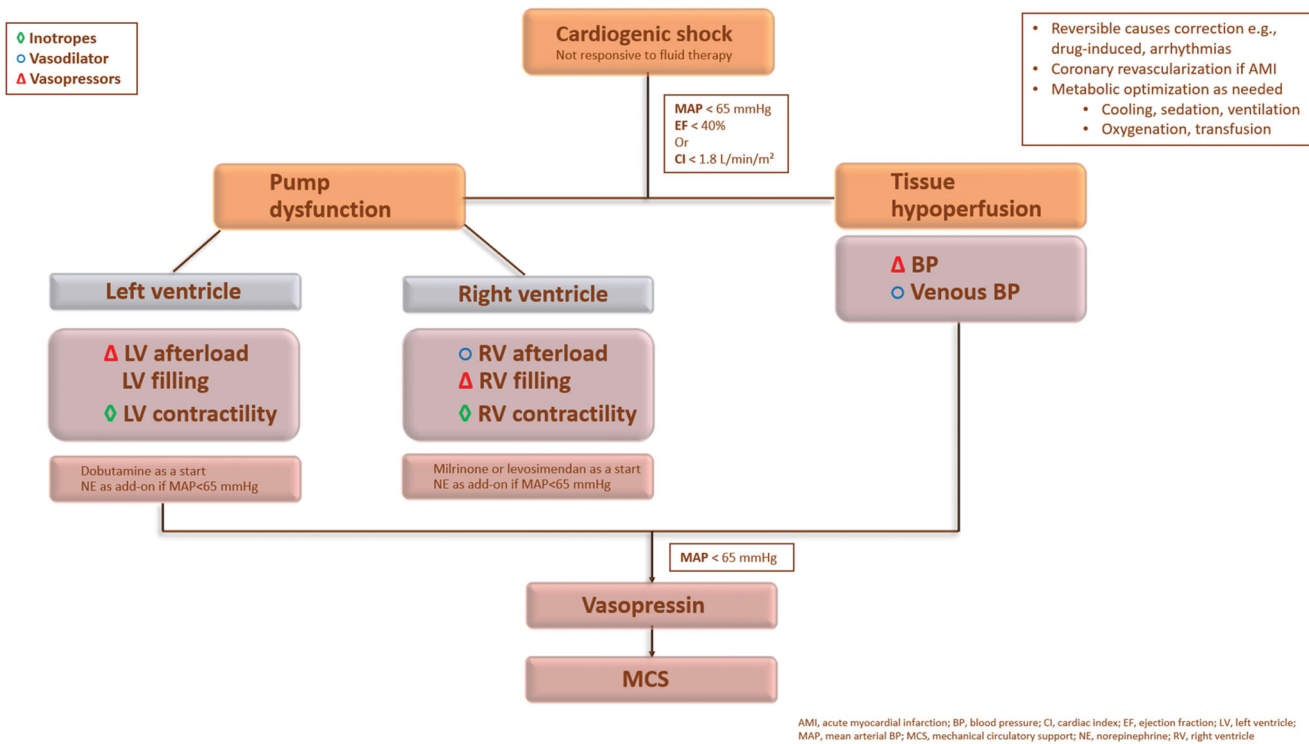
◊ Inotropes
○ Vasodilator
Δ Vasopressors

Cardiogenic shock
Not responsive to fluid therapy

• Reversible causes correction e.g., drug-induced, arrhythmias
• Coronary revascularization if AMI
• Metabolic optimization as needed
• Cooling, sedation, ventilation
• Oxygenation, transfusion

MAP < 65 mmHg
EF < 40%
Or
CI < 1.8 L/min/m²

Pump dysfunction

Tissue hypoperfusion

Left ventricle

Right ventricle

Δ BP
○ Venous BP

Δ LV afterload
LV filling
◊ LV contractility

○ RV afterload
Δ RV filling
◊ RV contractility

Dobutamine as a start
NE as add-on if MAP<65 mmHg

Milrinone or levosimendan as a start
NE as add-on if MAP<65 mmHg

MAP < 65 mmHg

Vasopressin

MCS

AMI, acute myocardial infarction; BP, blood pressure; CI, cardiac index; EF, ejection fraction; LV, left ventricle; MAP, mean arterial BP; MCS, mechanical circulatory support; NE, norepinephrine; RV, right ventricle